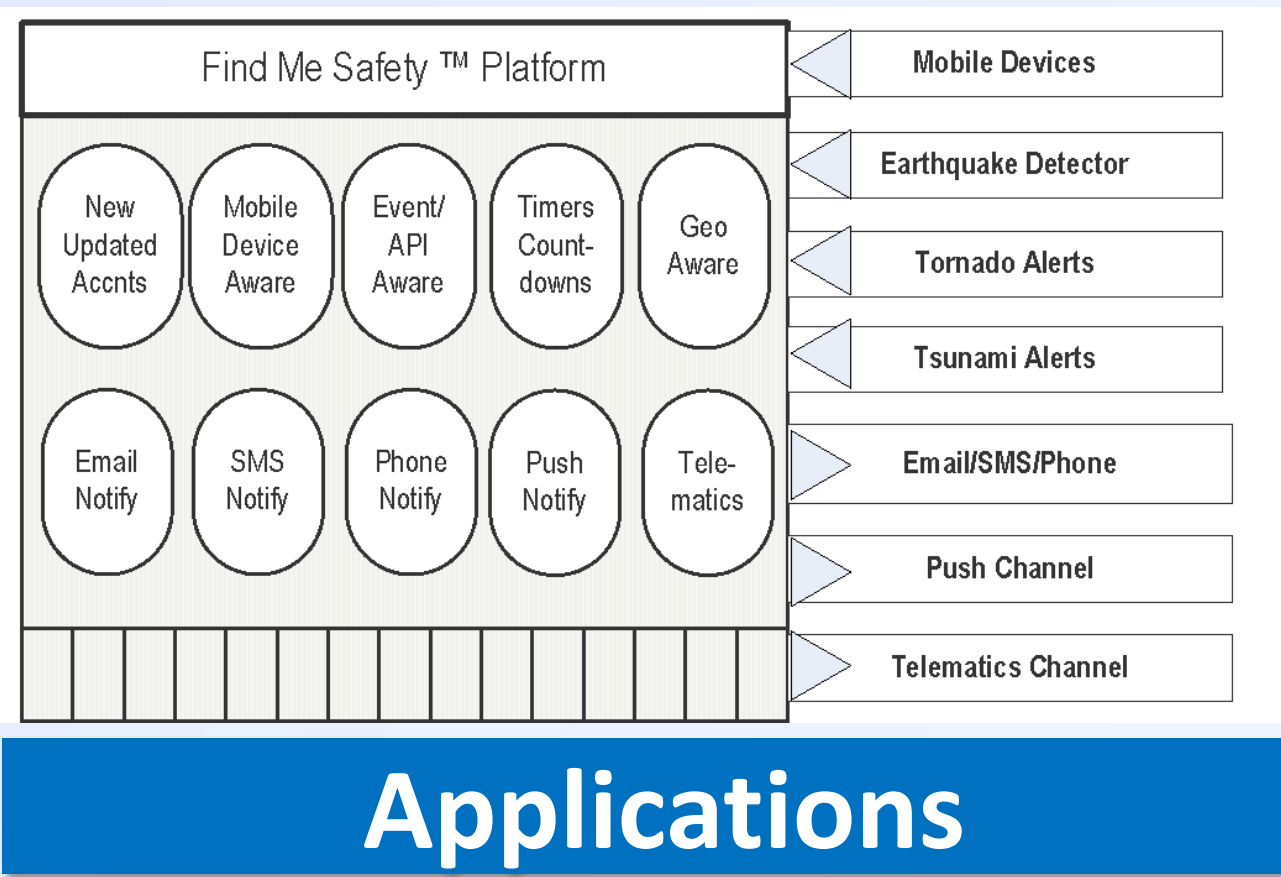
Find Me Safety ™ Platform

New Updated Accnts

Mobile Device Aware

Event/ API Aware

Timers Count-downs

Geo Aware

Email Notify

SMS Notify

Phone Notify

Push Notify

Tele-matics

Mobile Devices

Earthquake Detector

Tornado Alerts

Tsunami Alerts

Email/SMS/Phone

Push Channel

Telematics Channel

Applications